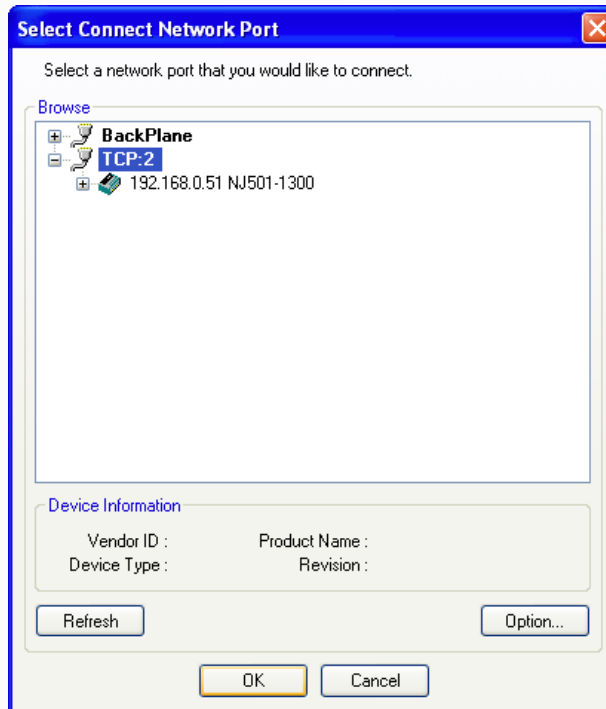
Select Connect Network Port

Select a network port that you would like to connect.

Browse

BackPlane
TCP:2
192.168.0.51 NJ501-1300

Device Information

Vendor ID :
Product Name :
Device Type :
Revision :

Refresh

Option...

OK

Cancel